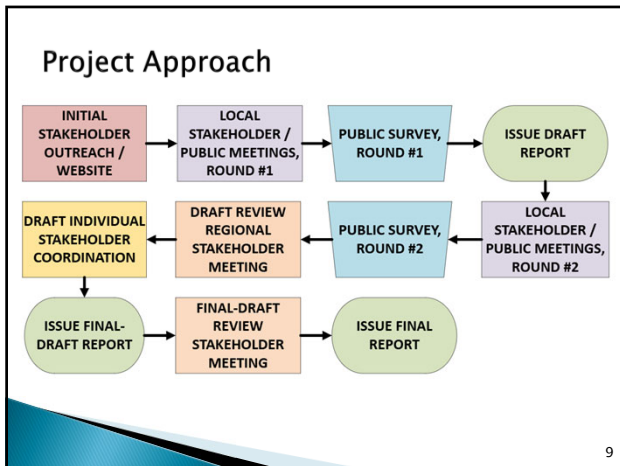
Project Approach

INITIAL STAKEHOLDER OUTREACH / WEBSITE

LOCAL STAKEHOLDER / PUBLIC MEETINGS, ROUND #1

PUBLIC SURVEY, ROUND #1

ISSUE DRAFT REPORT

LOCAL STAKEHOLDER / PUBLIC MEETINGS, ROUND #2

PUBLIC SURVEY, ROUND #2

DRAFT REVIEW REGIONAL STAKEHOLDER MEETING

DRAFT INDIVIDUAL STAKEHOLDER COORDINATION

ISSUE FINAL-DRAFT REPORT

FINAL-DRAFT REVIEW STAKEHOLDER MEETING

ISSUE FINAL REPORT

9